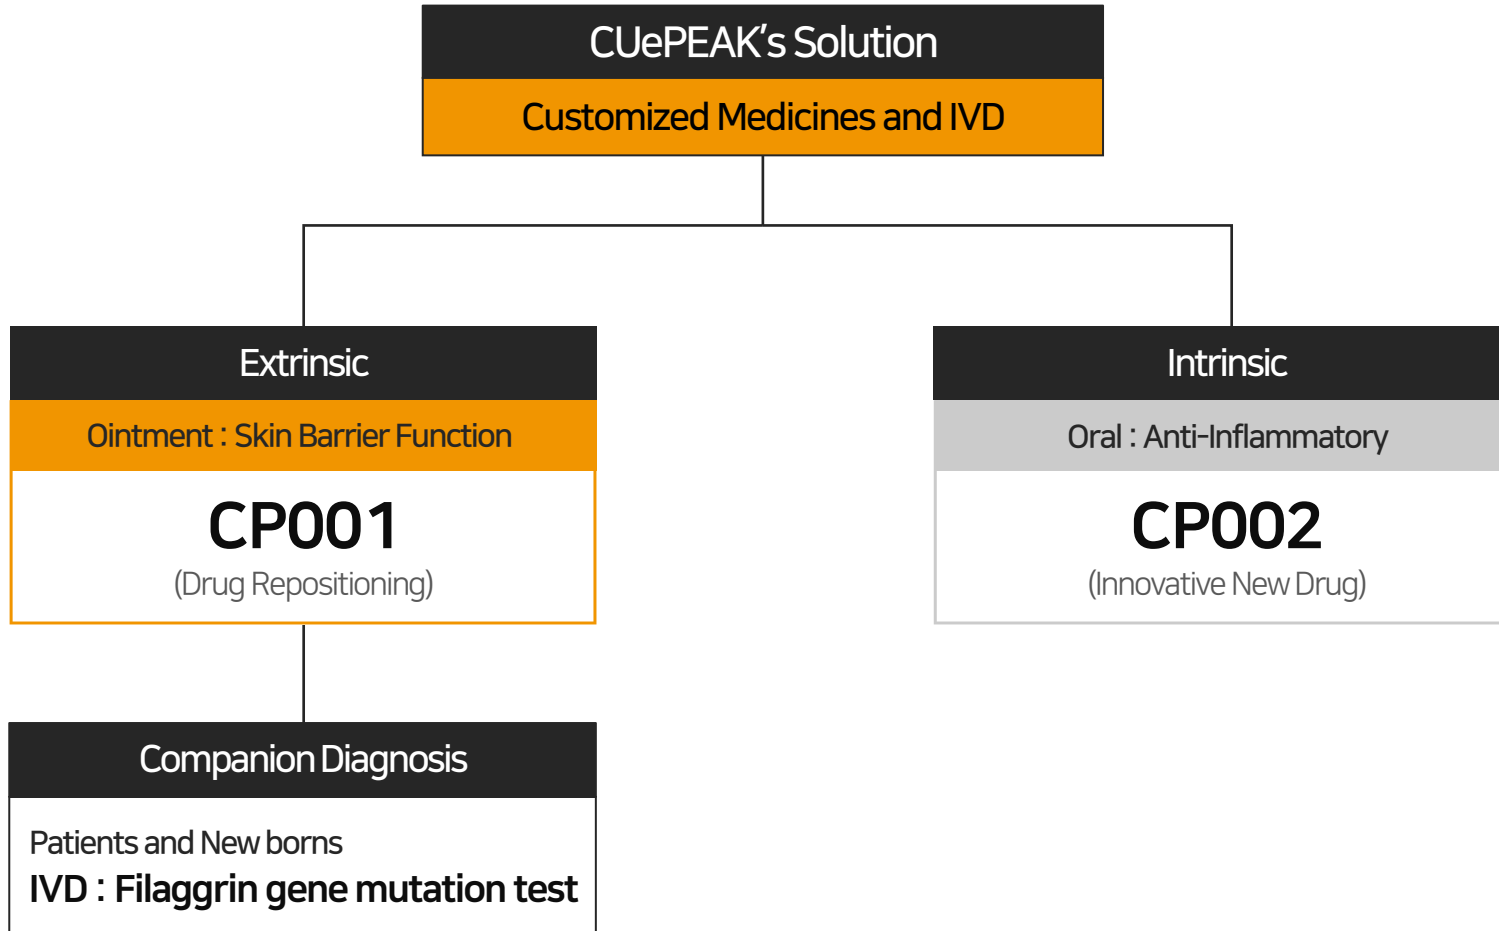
CUePEAK's Solution

Customized Medicines and IVD

Extrinsic

Ointment : Skin Barrier Function

CP001

(Drug Repositioning)

Intrinsic

Oral : Anti-Inflammatory

CP002

(Innovative New Drug)

Companion Diagnosis

Patients and New borns

IVD : Filaggrin gene mutation test